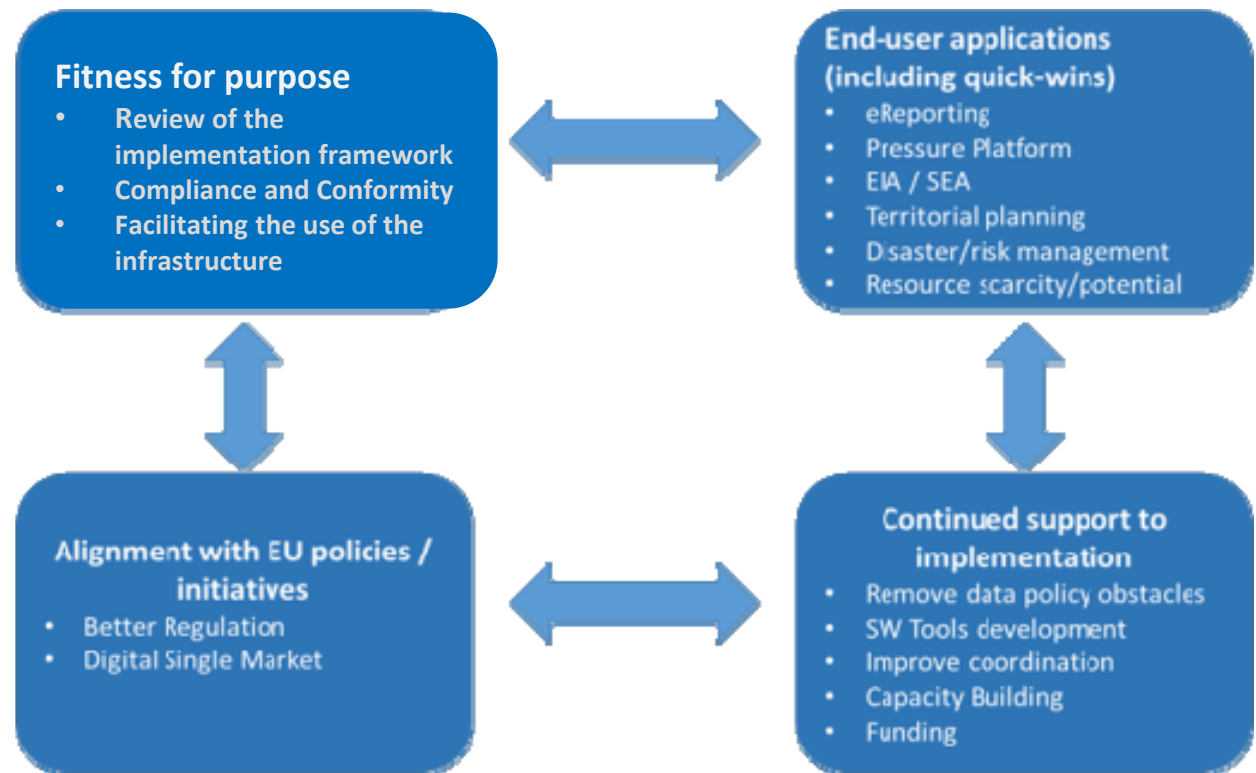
Fitness for purpose
- Review of the implementation framework
- Compliance and Conformity
- Facilitating the use of the infrastructure

End-user applications (including quick-wins)
- eReporting
- Pressure Platform
- EIA / SEA
- Territorial planning
- Disaster/risk management
- Resource scarcity/potential

Alignment with EU policies / initiatives
- Better Regulation
- Digital Single Market

Continued support to implementation
- Remove data policy obstacles
- SW Tools development
- Improve coordination
- Capacity Building
- Funding